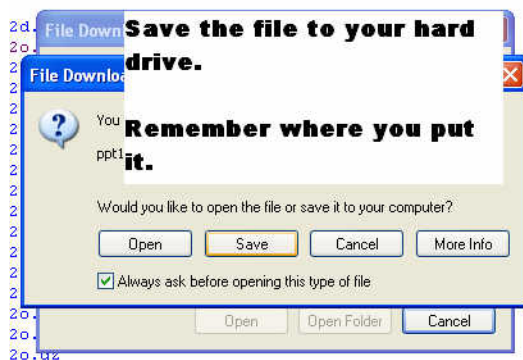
2d.
2o.
2
2
2
2
2
2
2
2
2
2
2
2o.
2o.
2o.gz

File Down

File Downloa

Save the file to your hard drive.

Remember where you put it.

You

ppt1

Would you like to open the file or save it to your computer?

Open

Save

Cancel

More Info

Always ask before opening this type of file

Open

Open Folder

Cancel